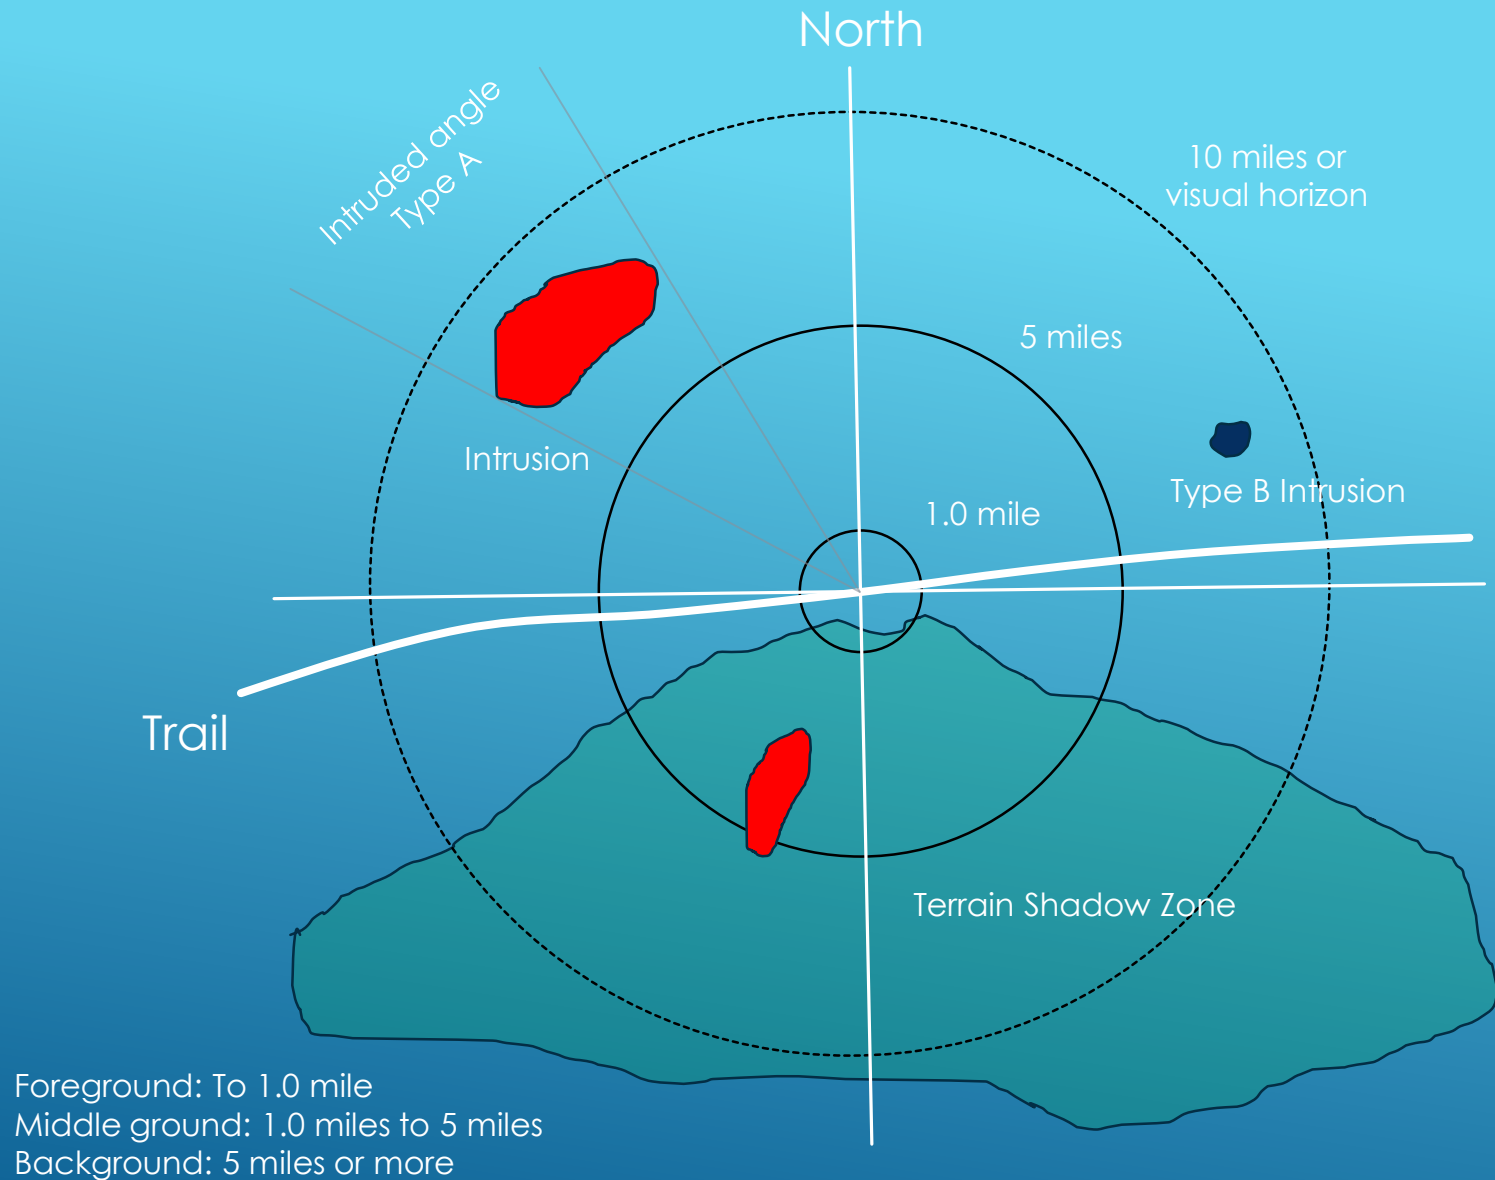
North

Intruded angle
Type A

10 miles or
visual horizon

5 miles

Intrusion

1.0 mile

Type B Intrusion

Trail

Terrain Shadow Zone

Foreground: To 1.0 mile
Middle ground: 1.0 miles to 5 miles
Background: 5 miles or more